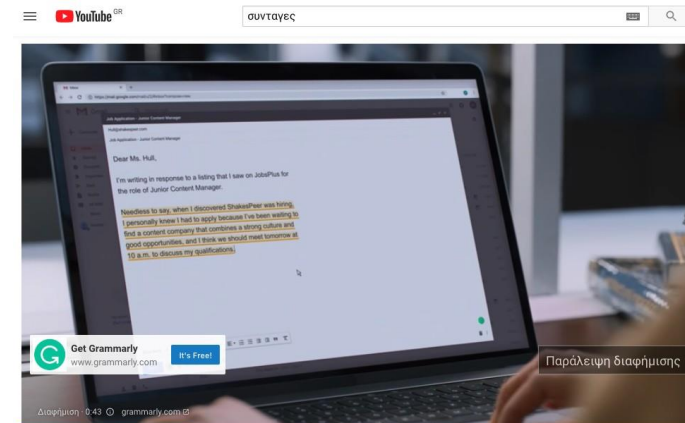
YouTube GR

συνταγες

Job Application - Junior Content Manager

Dear Ms. Hull,

I'm writing in response to a listing that I saw on JobsPlus for the role of Junior Content Manager.

Needless to say, when I discovered ShakesPeer was hiring, I personally knew I had to apply because I've been waiting to find a content company that combines a strong culture and good opportunities, and I think we should meet tomorrow at 10 a.m. to discuss my qualifications.

Get Grammarly
www.grammarly.com
It's Free!

Παράλειψη διαφήμισης

Διαφήμιση · 0:43 grammarly.com